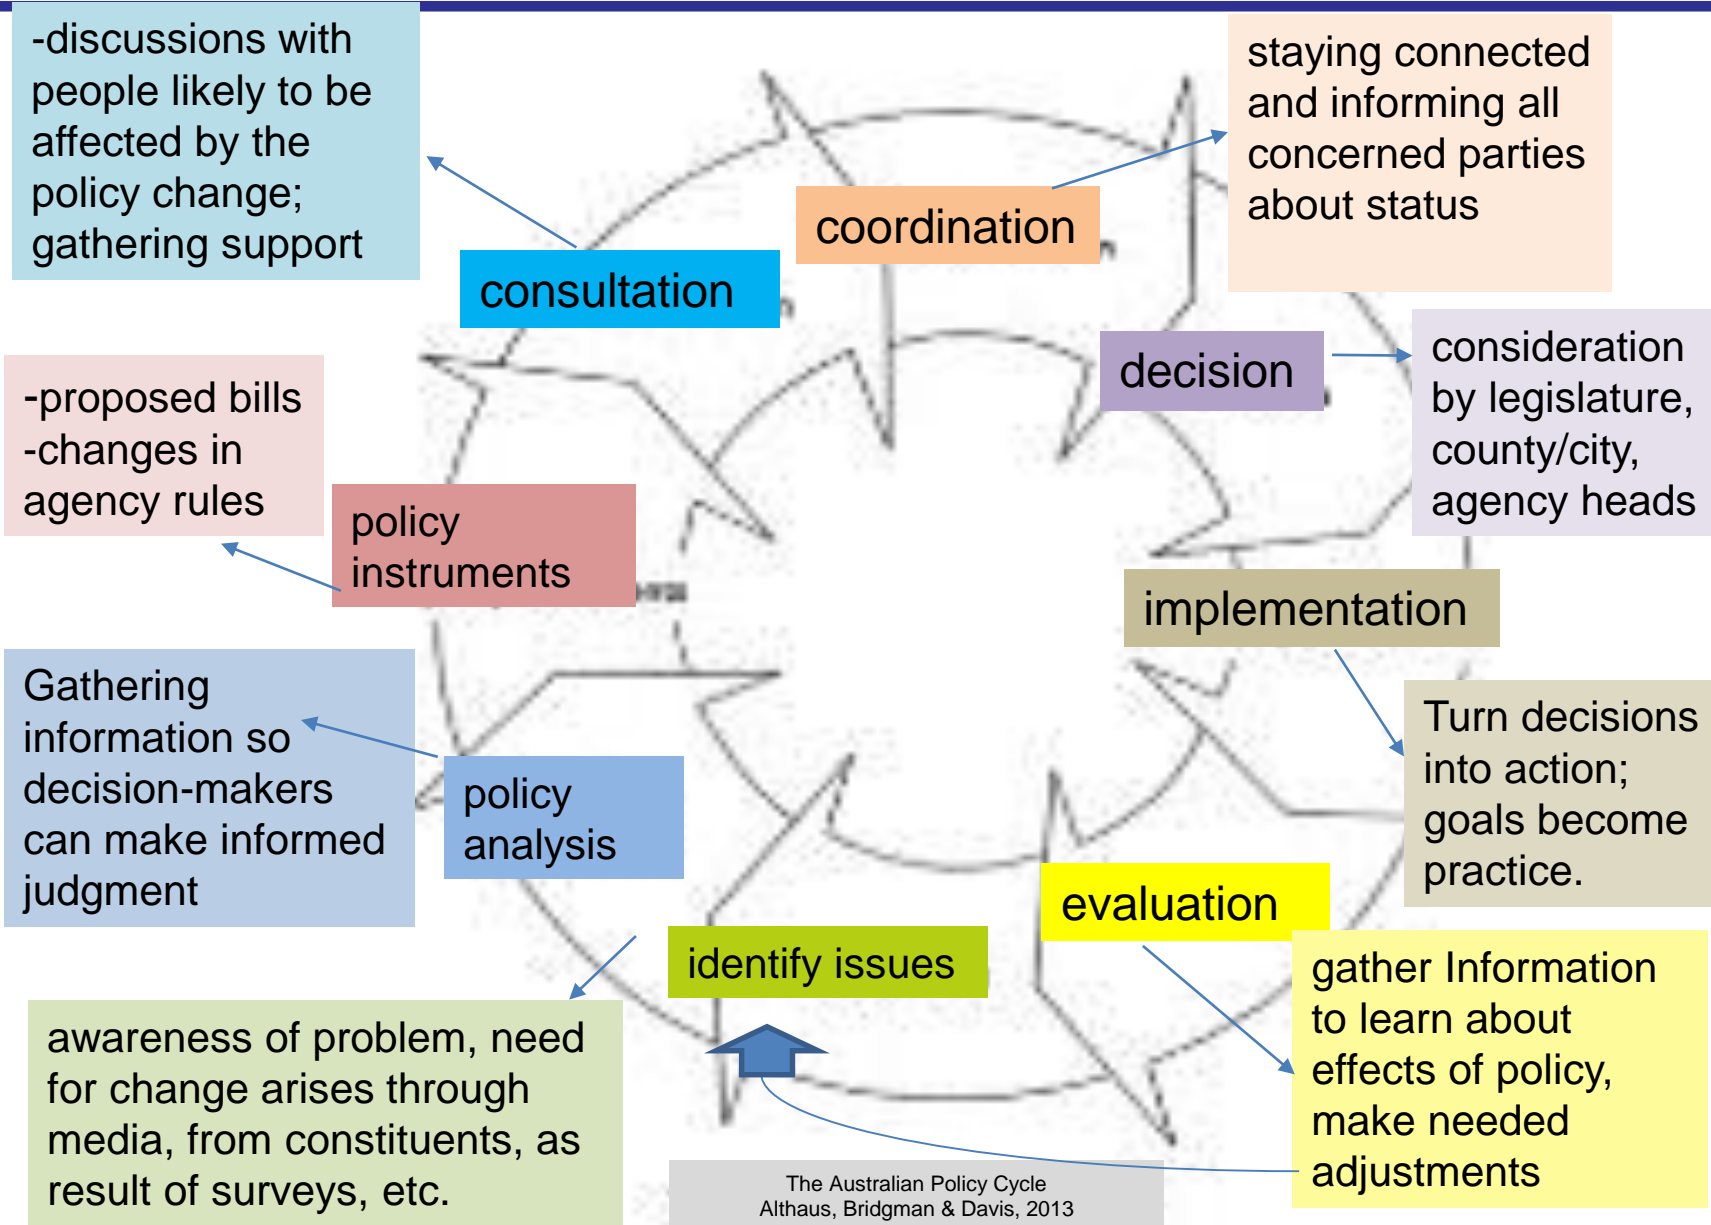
-discussions with people likely to be affected by the policy change; gathering support

consultation

coordination

staying connected and informing all concerned parties about status

decision

consideration by legislature, county/city, agency heads

-proposed bills
-changes in agency rules

policy instruments

implementation

Turn decisions into action; goals become practice.

Gathering information so decision-makers can make informed judgment

policy analysis

evaluation

identify issues

gather Information to learn about effects of policy, make needed adjustments

awareness of problem, need for change arises through media, from constituents, as result of surveys, etc.

The Australian Policy Cycle
Althaus, Bridgman & Davis, 2013